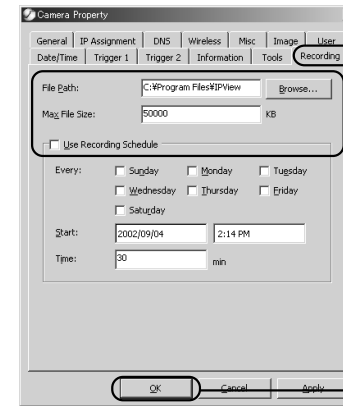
Camera Property

General | IP Assignment | DNS | Wireless | Misc | Image | User
Date/Time | Trigger 1 | Trigger 2 | Information | Tools | Recording

File Path: C:¥Program Files¥IPView Browse...
Max File Size: 50000 KB

Use Recording Schedule

Every: Sunday Monday Tuesday
Wednesday Thursday Friday
Saturday

Start: 2002/09/04 2:14 PM
Time: 30 min

OK Cancel Apply